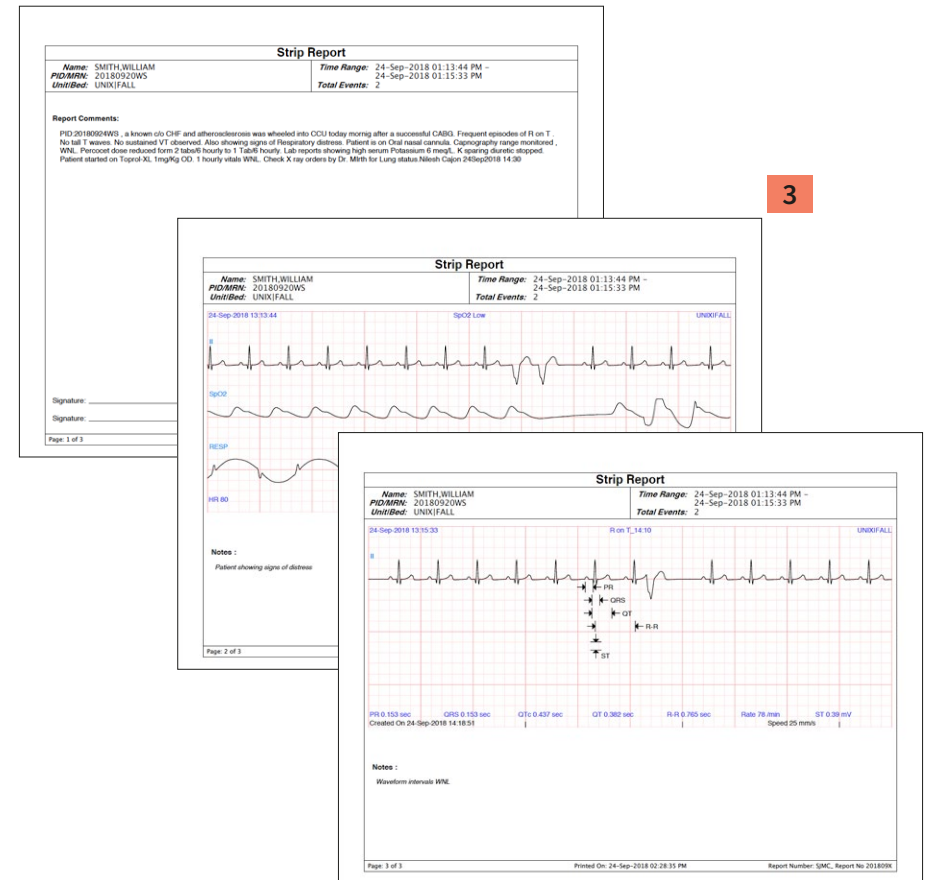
Strip Report

Name: SMITH,WILLIAM
PID/MRN: 20180920WS
Unit/Bed: UNIX|FALL

Time Range: 24-Sep-2018 01:13:44 PM - 24-Sep-2018 01:15:33 PM
Total Events: 2

Report Comments:

PID:20180924WS , a known c/o CHF and atherosclerosis was wheeled into CCU today mornig after a successful CABG. Frequent episodes of R on T . No tall T waves. No sustained VT observed. Also showing signs of Respiratory distress. Patient is on Oral nasal cannula. Capnography range monitored , WNL. Percocet dose reduced form 2 tabs/6 hourly to 1 Tab/6 hourly. Lab reports showing high serum Potassium 6 meq/L. K sparing diuretic stopped. Patient started on Toprol-XL 1mg/Kg OD. 1 hourly vitals WNL. Check X ray orders by Dr. MIrth for Lung status.Nilesh Cajon 24Sep2018 14:30

Signature:

Signature:

Page: 1 of 3

3

Strip Report

Name: SMITH,WILLIAM
PID/MRN: 20180920WS
Unit/Bed: UNIX|FALL

Time Range: 24-Sep-2018 01:13:44 PM - 24-Sep-2018 01:15:33 PM
Total Events: 2

24-Sep-2018 13:13:44
SpO2 Low
UNIX|FALL
II
SpO2
RESP
HR 80

Notes :

Patient showing signs of distress

Page: 2 of 3

Strip Report

Name: SMITH,WILLIAM
PID/MRN: 20180920WS
Unit/Bed: UNIX|FALL

Time Range: 24-Sep-2018 01:13:44 PM - 24-Sep-2018 01:15:33 PM
Total Events: 2

24-Sep-2018 13:15:33
R on T_14:10
UNIX|FALL
II
PR
QRS
QT
R-R
ST

PR 0.153 sec QRS 0.153 sec QTc 0.437 sec QT 0.382 sec R-R 0.765 sec Rate 78 /min ST 0.39 mV
Created On 24-Sep-2018 14:18:51 Speed 25 mm/s

Notes :

Waveform intervals WNL

Page: 3 of 3 Printed On: 24-Sep-2018 02:28:35 PM Report Number: SJMC, Report No 201809X